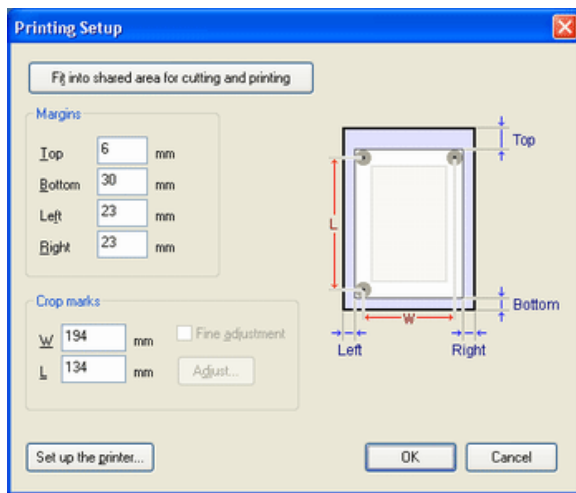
Printing Setup

Fit into shared area for cutting and printing

Margins

Top 6 mm

Bottom 30 mm

Left 23 mm

Right 23 mm

Crop marks

W 194 mm

L 134 mm

Fine adjustment

Adjust...

Top

L

W

Bottom

Left

Right

Set up the printer...

OK

Cancel